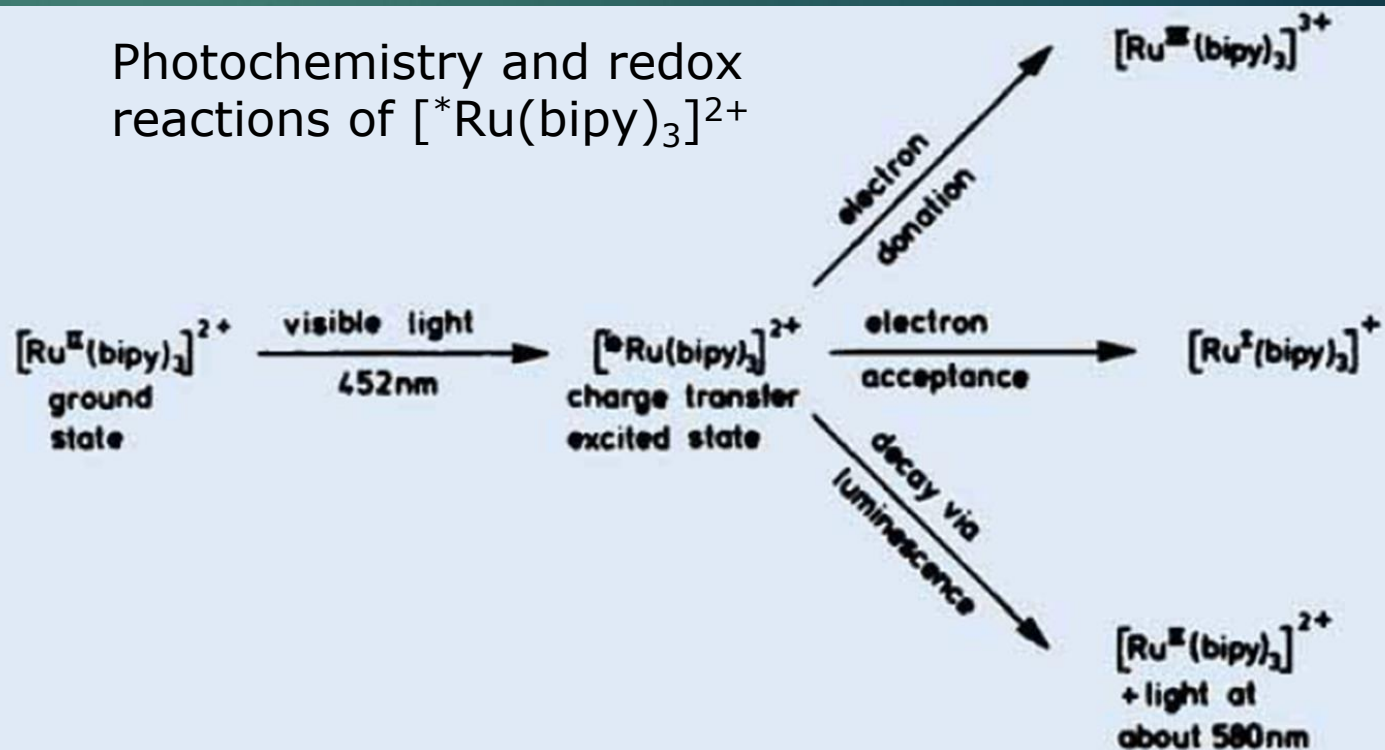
Photochemistry and redox reactions of $[^{*}Ru(bipy)_3]^{2+}$

$[Ru^{III}(bipy)_3]^{3+}$

electron donation

$[Ru^{II}(bipy)_3]^{2+}$ ground state

visible light

452nm

$[^{*}Ru(bipy)_3]^{2+}$ charge transfer excited state

electron

acceptance

$[Ru^{I}(bipy)_3]^{+}$

decay via luminescence

$[Ru^{II}(bipy)_3]^{2+}$ + light at about 580nm